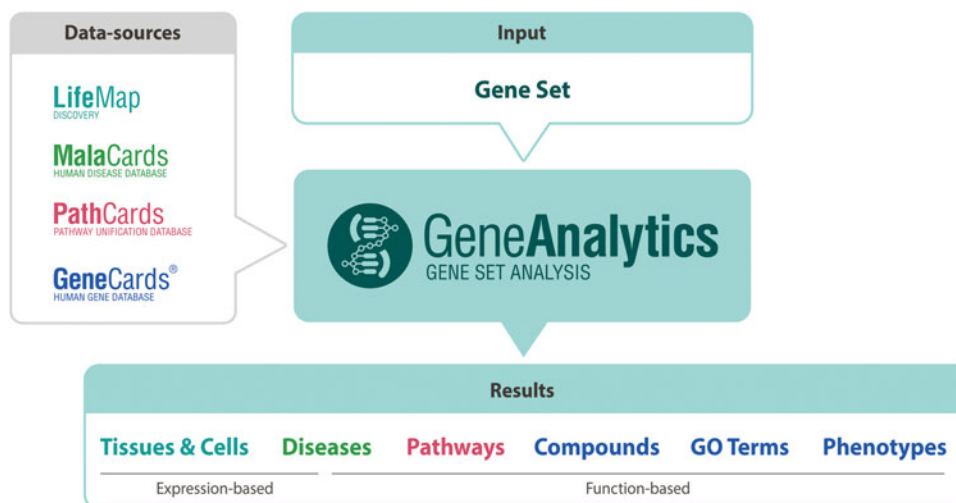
Data-sources

LifeMap
DISCOVERY

MalaCards
HUMAN DISEASE DATABASE

PathCards
PATHWAY UNIFICATION DATABASE

GeneCards®
HUMAN GENE DATABASE

Input

Gene Set

GeneAnalytics
GENE SET ANALYSIS

Results

Tissues & Cells Diseases Pathways Compounds GO Terms Phenotypes

Expression-based

Function-based